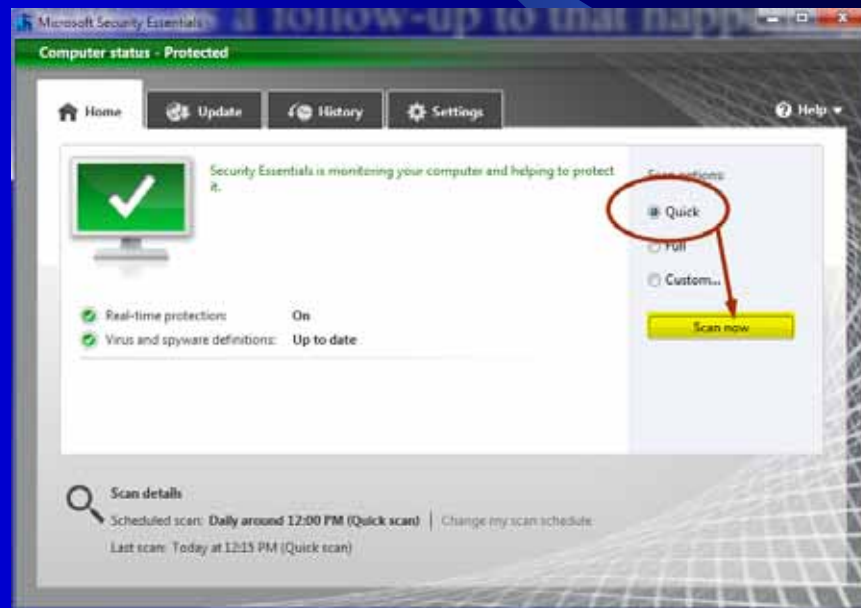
Microsoft Security Essentials a follow-up to that happ

Computer status - Protected

Home Update History Settings

Help

Security Essentials is monitoring your computer and helping to protect it.

Scan options:

Quick

Full

Custom...

Scan now

Real-time protection: On

Virus and spyware definitions: Up to date

Scan details

Scheduled scan: Daily around 12:00 PM (Quick scan) | Change my scan schedule

Last scan: Today at 12:15 PM (Quick scan)